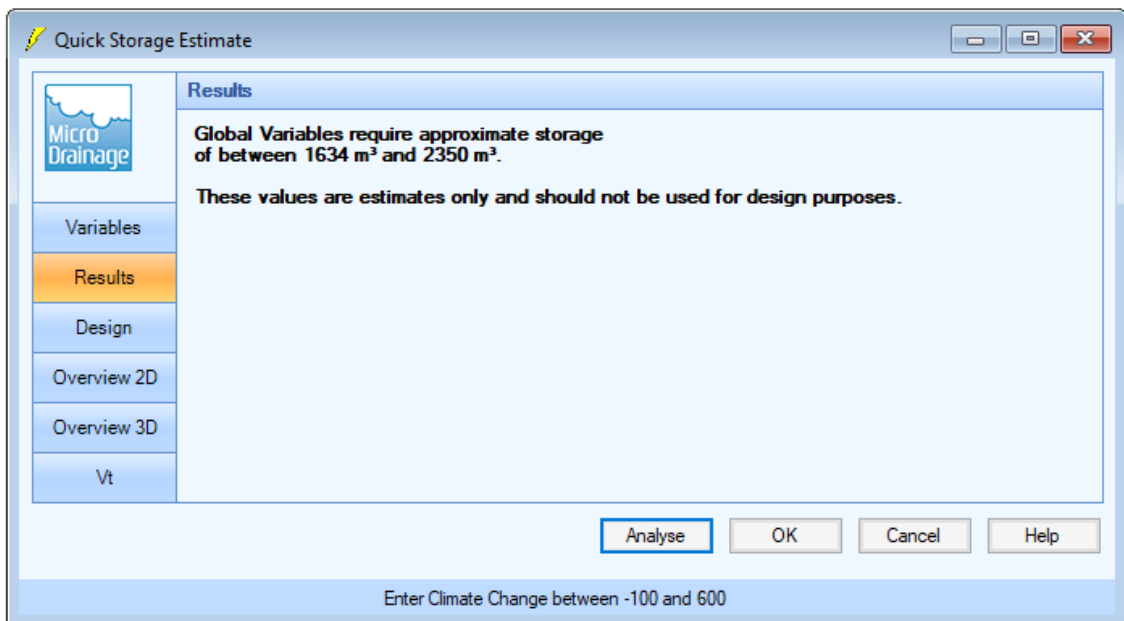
Quick Storage Estimate

Micro Drainage

Results

Global Variables require approximate storage of between 1634 m³ and 2350 m³.

These values are estimates only and should not be used for design purposes.

Variables

Results

Design

Overview 2D

Overview 3D

Vt

Analyse

OK

Cancel

Help

Enter Climate Change between -100 and 600